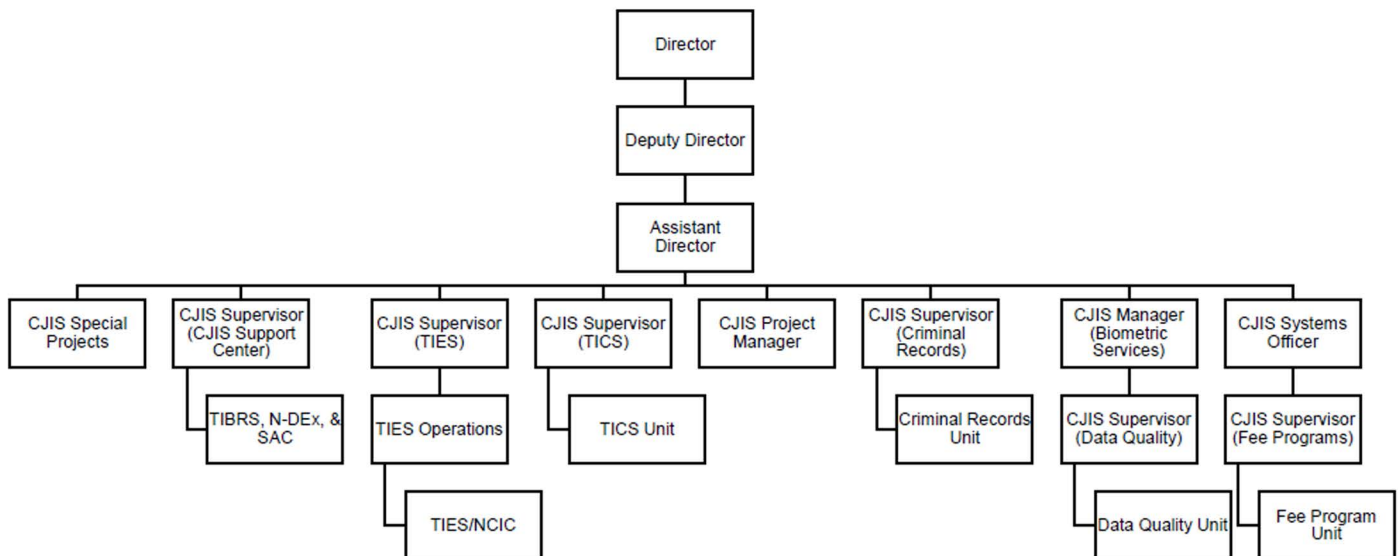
Director

Deputy Director

Assistant Director

CJIS Special Projects

CJIS Supervisor (CJIS Support Center)

TIBRS, N-DEx, & SAC

CJIS Supervisor (TIES)

TIES Operations

TIES/NCIC

CJIS Supervisor (TICS)

TICS Unit

CJIS Project Manager

CJIS Supervisor (Criminal Records)

Criminal Records Unit

CJIS Manager (Biometric Services)

CJIS Supervisor (Data Quality)

Data Quality Unit

CJIS Systems Officer

CJIS Supervisor (Fee Programs)

Fee Program Unit